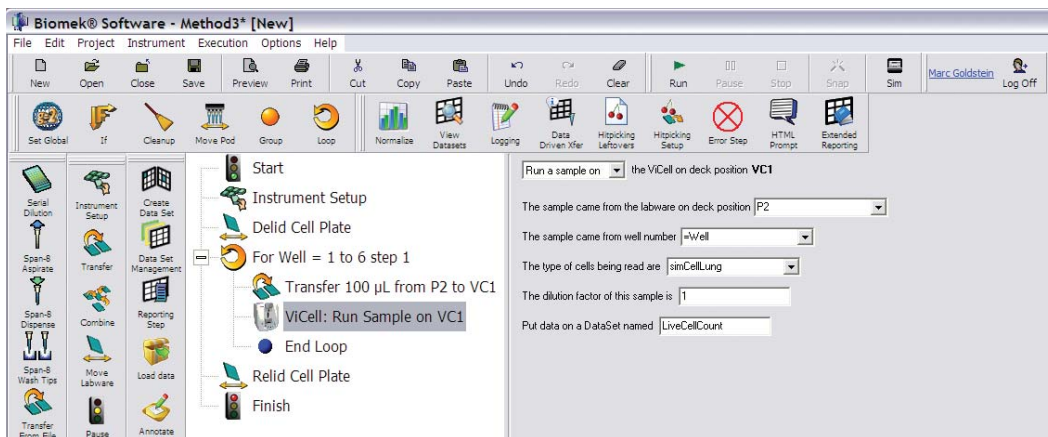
Biomek® Software - Method3* [New]

File Edit Project Instrument Execution Options Help

New Open Close Save Preview Print Cut Copy Paste Undo Redo Clear Run Pause Stop Snap Sim Marc Goldstein Log Off

Set Global If Cleanup Move Pod Group Loop Normalize View Datasets Logging Data Driven Xfer Hitpicking Leftovers Hitpicking Setup Error Step HTML Prompt Extended Reporting

Serial Dilution
Instrument Setup
Create Data Set
Span-8 Aspirate
Transfer
Data Set Management
Span-8 Dispense
Combine
Reporting Step
Span-8 Wash Tips
Move Labware
Load data
Transfer From File
Pause
Annotate

Start
Instrument Setup
Delid Cell Plate
For Well = 1 to 6 step 1
Transfer 100 µL from P2 to VC1
ViCell: Run Sample on VC1
End Loop
Relid Cell Plate
Finish

Run a sample on the ViCell on deck position VC1

The sample came from the labware on deck position P2

The sample came from well number =Well

The type of cells being read are simCellLung

The dilution factor of this sample is 1

Put data on a DataSet named LiveCellCount